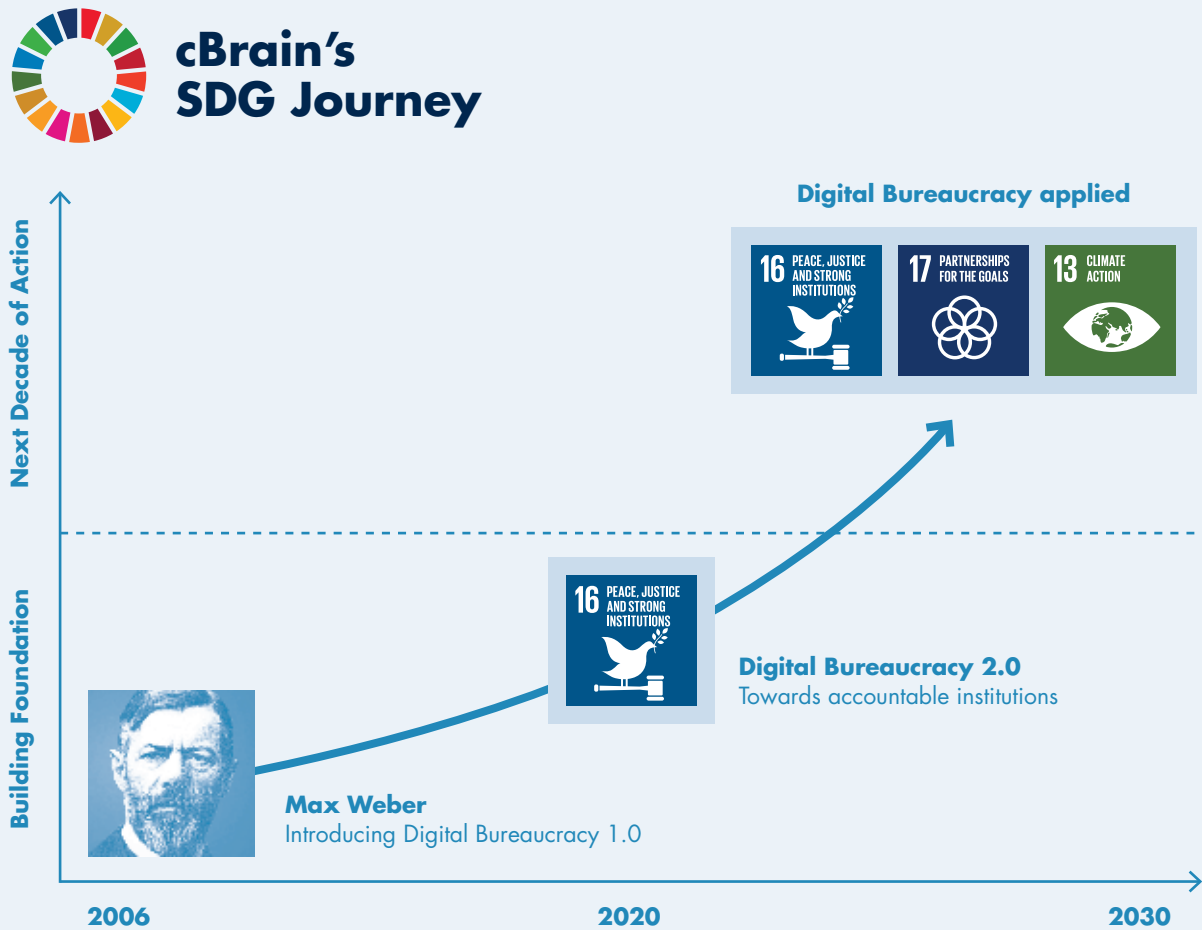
cBrain's SDG Journey

Next Decade of Action

Building Foundation

Digital Bureaucracy applied

16 PEACE, JUSTICE AND STRONG INSTITUTIONS

17 PARTNERSHIPS FOR THE GOALS

13 CLIMATE ACTION

16 PEACE, JUSTICE AND STRONG INSTITUTIONS

Digital Bureaucracy 2.0
Towards accountable institutions

Max Weber
Introducing Digital Bureaucracy 1.0

2006

2020

2030